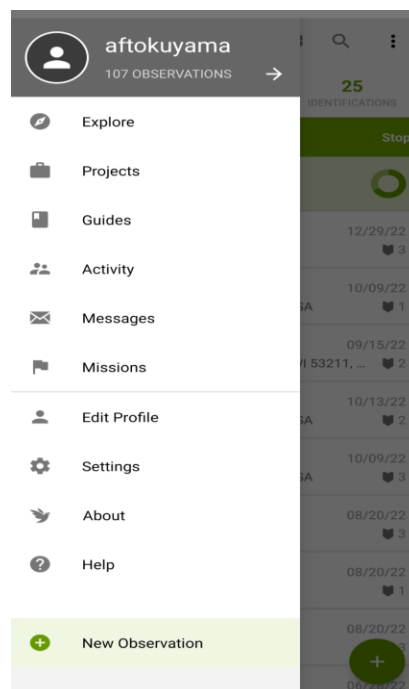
aftokuyama
107 OBSERVATIONS

Explore
Projects
Guides
Activity
Messages
Missions
Edit Profile
Settings
About
Help

New Observation

25
IDENTIFICATIONS
Stop

12/29/22
3
10/09/22
SA 1
09/15/22
VI 53211, ... 2
10/13/22
SA 2
10/09/22
SA 3
08/20/22
3
08/20/22
1
08/20/22